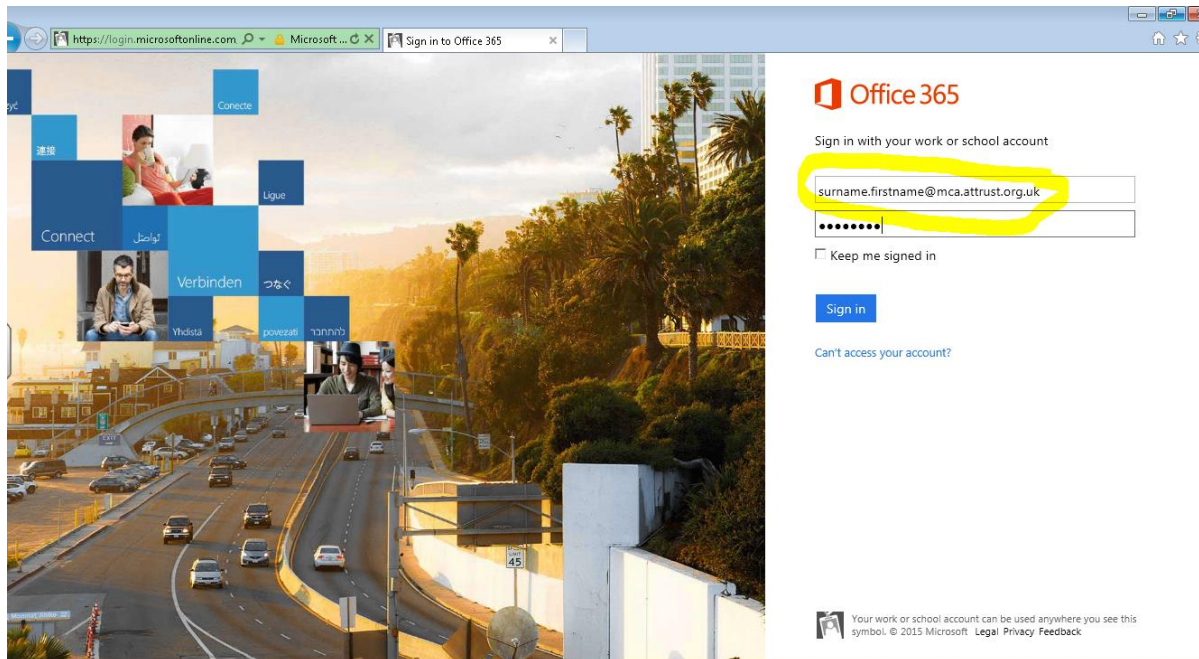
https://login.microsoftonline.com
Microsoft ...
Sign in to Office 365

zyć
Conecte
連接
Ligue
Connect
تواصل
Verbinden
つなぐ
Yhdistä
povezati
להתחבר

LIMIT 45

Office 365

Sign in with your work or school account

surname.firstname@mca.attrust.org.uk

••••••••

Keep me signed in

Sign in

Can't access your account?

Your work or school account can be used anywhere you see this symbol. © 2015 Microsoft Legal Privacy Feedback